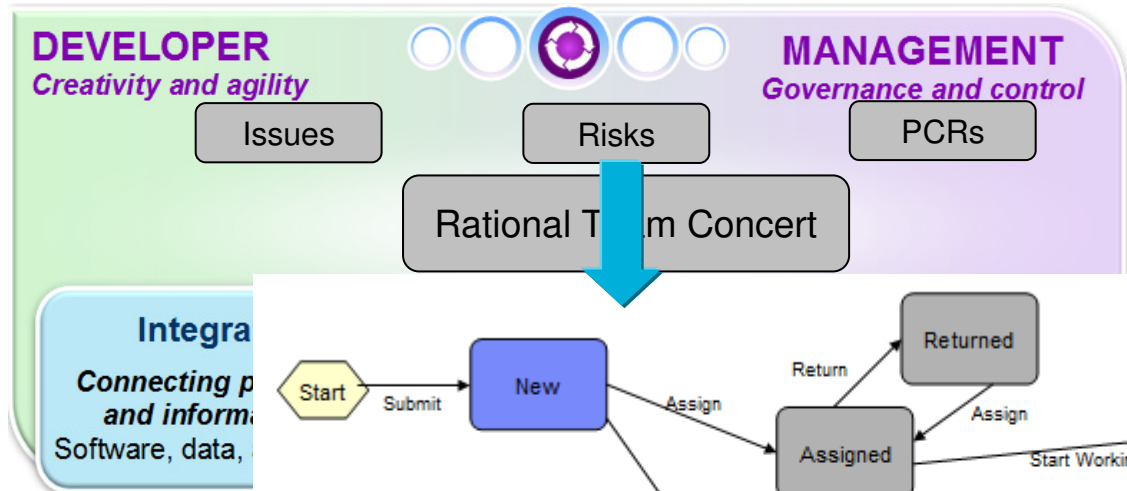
DEVELOPER
Creativity and agility

MANAGEMENT
Governance and control

Issues

Risks

PCRs

Rational T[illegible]m Concert

Integra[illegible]

Connecting p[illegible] and informa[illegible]
Software, data, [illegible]

Start

Submit

New

Assign

Return

Returned

Assign

Assigned

Start Workin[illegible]